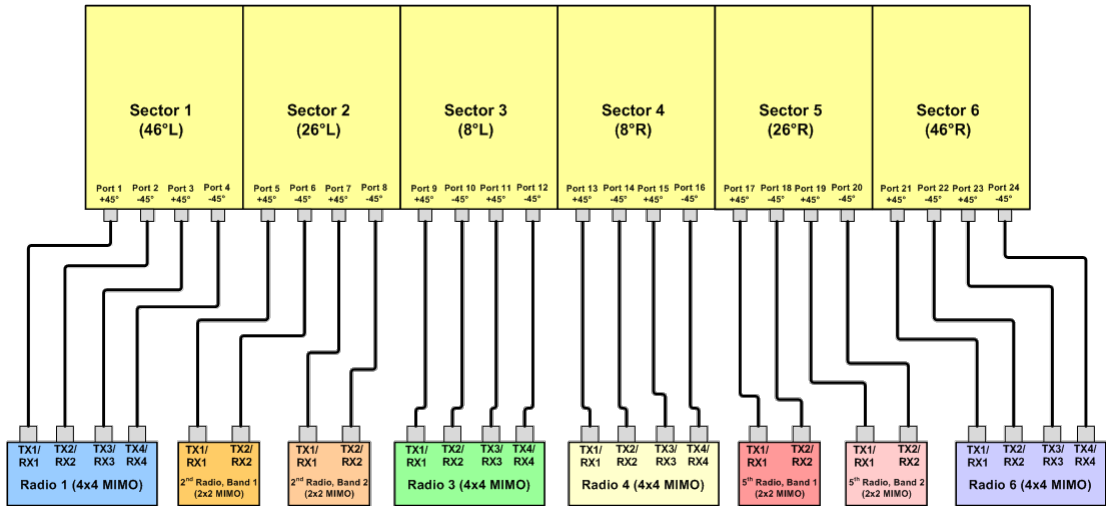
Sector 1 (46°L)

Port 1 +45°
Port 2 -45°
Port 3 +45°
Port 4 -45°

Sector 2 (26°L)

Port 5 +45°
Port 6 -45°
Port 7 +45°
Port 8 -45°

Sector 3 (8°L)

Port 9 +45°
Port 10 -45°
Port 11 +45°
Port 12 -45°

Sector 4 (8°R)

Port 13 +45°
Port 14 -45°
Port 15 +45°
Port 16 -45°

Sector 5 (26°R)

Port 17 +45°
Port 18 -45°
Port 19 +45°
Port 20 -45°

Sector 6 (46°R)

Port 21 +45°
Port 22 -45°
Port 23 +45°
Port 24 -45°

TX1/ RX1
TX2/ RX2
TX3/ RX3
TX4/ RX4
Radio 1 (4x4 MIMO)

TX1/ RX1
TX2/ RX2
2$^{nd}$ Radio, Band 1 (2x2 MIMO)

TX1/ RX1
TX2/ RX2
2$^{nd}$ Radio, Band 2 (2x2 MIMO)

TX1/ RX1
TX2/ RX2
TX3/ RX3
TX4/ RX4
Radio 3 (4x4 MIMO)

TX1/ RX1
TX2/ RX2
TX3/ RX3
TX4/ RX4
Radio 4 (4x4 MIMO)

TX1/ RX1
TX2/ RX2
5$^{th}$ Radio, Band 1 (2x2 MIMO)

TX1/ RX1
TX2/ RX2
5$^{th}$ Radio, Band 2 (2x2 MIMO)

TX1/ RX1
TX2/ RX2
TX3/ RX3
TX4/ RX4
Radio 6 (4x4 MIMO)